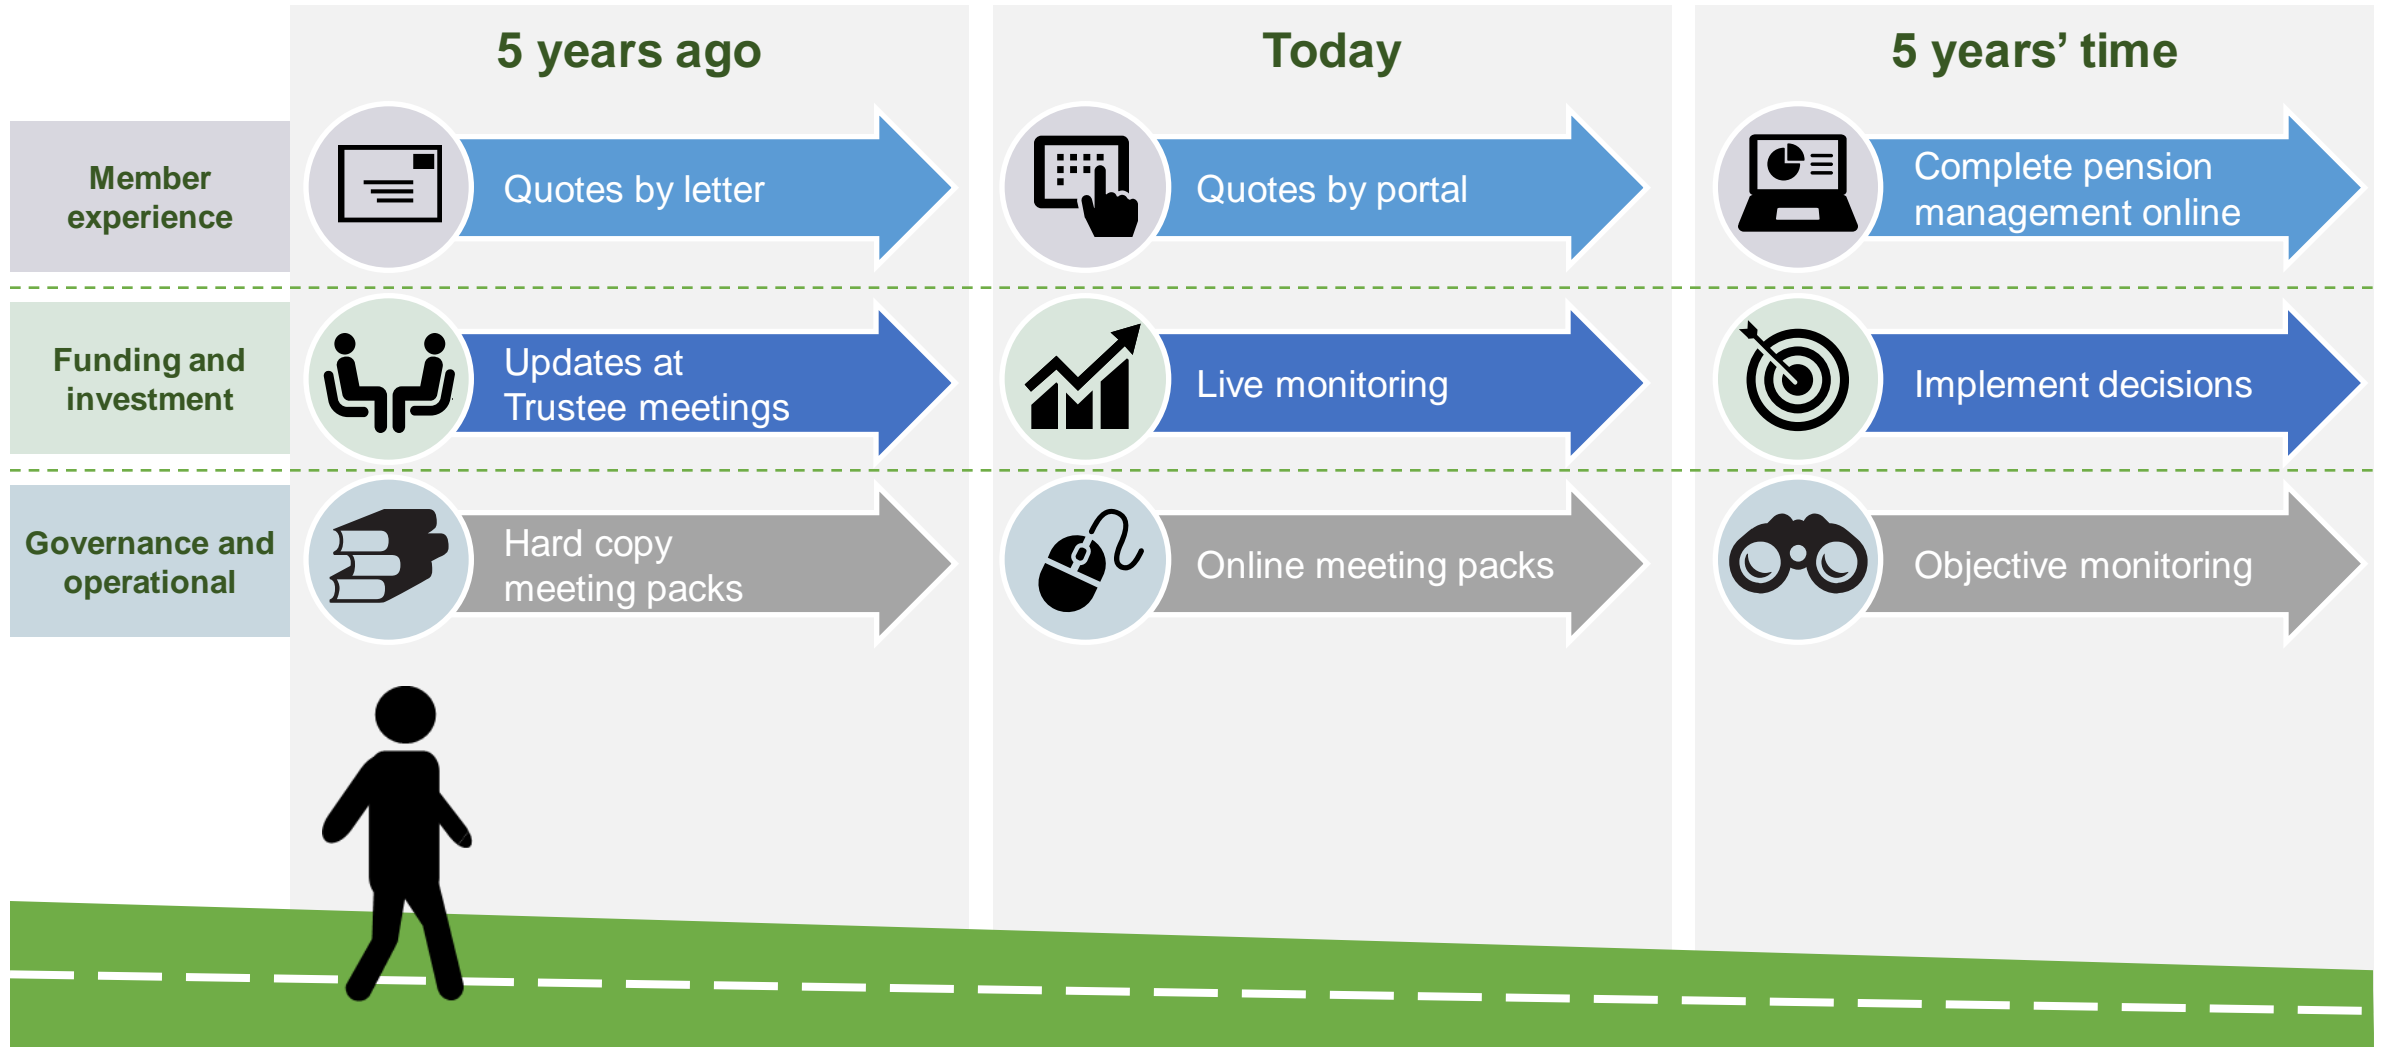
|  | 5 years ago | Today | 5 years' time |
|---|---|---|---|
| Member experience | Quotes by letter | Quotes by portal | Complete pension management online |
| Funding and investment | Updates at Trustee meetings | Live monitoring | Implement decisions |
| Governance and operational | Hard copy meeting packs | Online meeting packs | Objective monitoring |